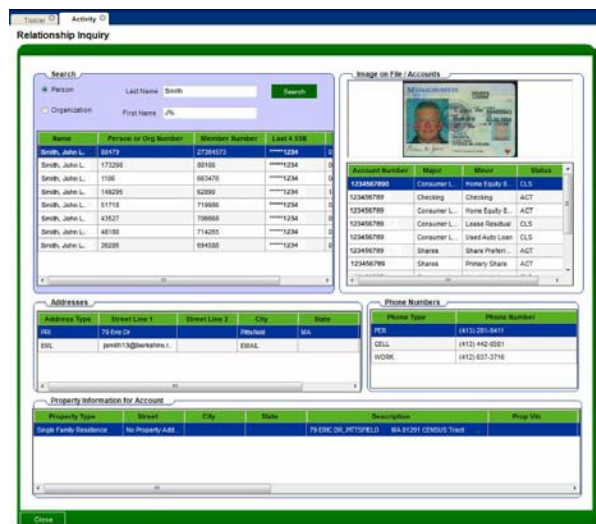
Toolbar Activity

Relationship Inquiry

Search

Person Last Name Smith

Organization First Name J%

Search

| Name | Person or Org Number | Member Number | Last 4 SSN |
|---|---|---|---|
| Smith, John L. | 88479 | 27304573 | *****1234 |
| Smith, John L. | 173298 | 88166 | *****1234 |
| Smith, John L. | 1106 | 663478 | *****1234 |
| Smith, John L. | 149295 | 62890 | *****1234 |
| Smith, John L. | 51718 | 719986 | *****1234 |
| Smith, John L. | 43527 | 706668 | *****1234 |
| Smith, John L. | 48180 | 714255 | *****1234 |
| Smith, John L. | 36286 | 694588 | *****1234 |

Image on File / Accounts

MASSACHUSETTS

| Account Number | Major | Minor | Status |
|---|---|---|---|
| 1234567890 | Consumer L... | Home Equity 8... | CLS |
| 123456789 | Checking | Checking | ACT |
| 123456789 | Consumer L... | Home Equity 8... | ACT |
| 123456789 | Consumer L... | Lease Residual | CLS |
| 123456789 | Consumer L... | Used Auto Loan | CLS |
| 123456789 | Shares | Share Prefer... | ACT |
| 123456789 | Shares | Primary Share | ACT |

Addresses

| Address Type | Street Line 1 | Street Line 2 | City | State |
|---|---|---|---|---|
| PRI | 79 Eric Dr | | Pittsfield | MA |
| EML | jsmith13@berkshire.r... | | EMAIL | |

Phone Numbers

| Phone Type | Phone Number |
|---|---|
| PER | (413) 281-9411 |
| CELL | (413) 442-0501 |
| WORK | (412) 637-3716 |

Property Information for Account

| Property Type | Street | City | State | Description | Prop Vin |
|---|---|---|---|---|---|
| Single Family Residence | No Property Add... | | | 79 ERIC DR, PITTSFIELD MA 01201 CENSUS Tract | |

Close